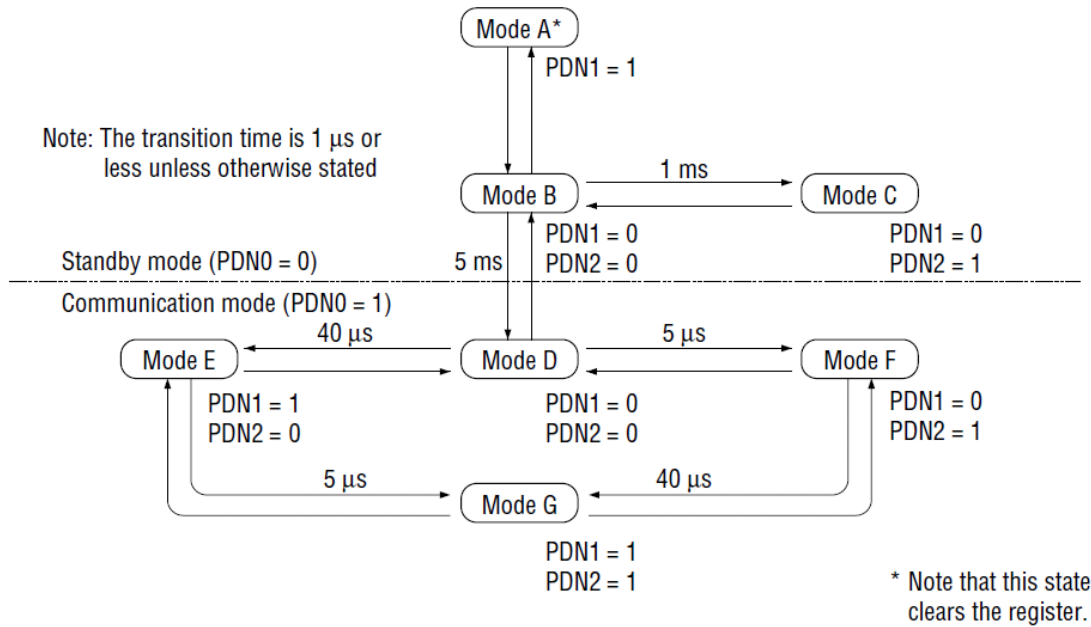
Mode A*

PDN1 = 1

Note: The transition time is 1 μs or less unless otherwise stated

Mode B

1 ms

Mode C

PDN1 = 0
PDN2 = 0

PDN1 = 0
PDN2 = 1

Standby mode (PDN0 = 0)

5 ms

Communication mode (PDN0 = 1)

40 μs

5 μs

Mode E

Mode D

Mode F

PDN1 = 1
PDN2 = 0

PDN1 = 0
PDN2 = 0

PDN1 = 0
PDN2 = 1

5 μs

40 μs

Mode G

PDN1 = 1
PDN2 = 1

* Note that this state clears the register.